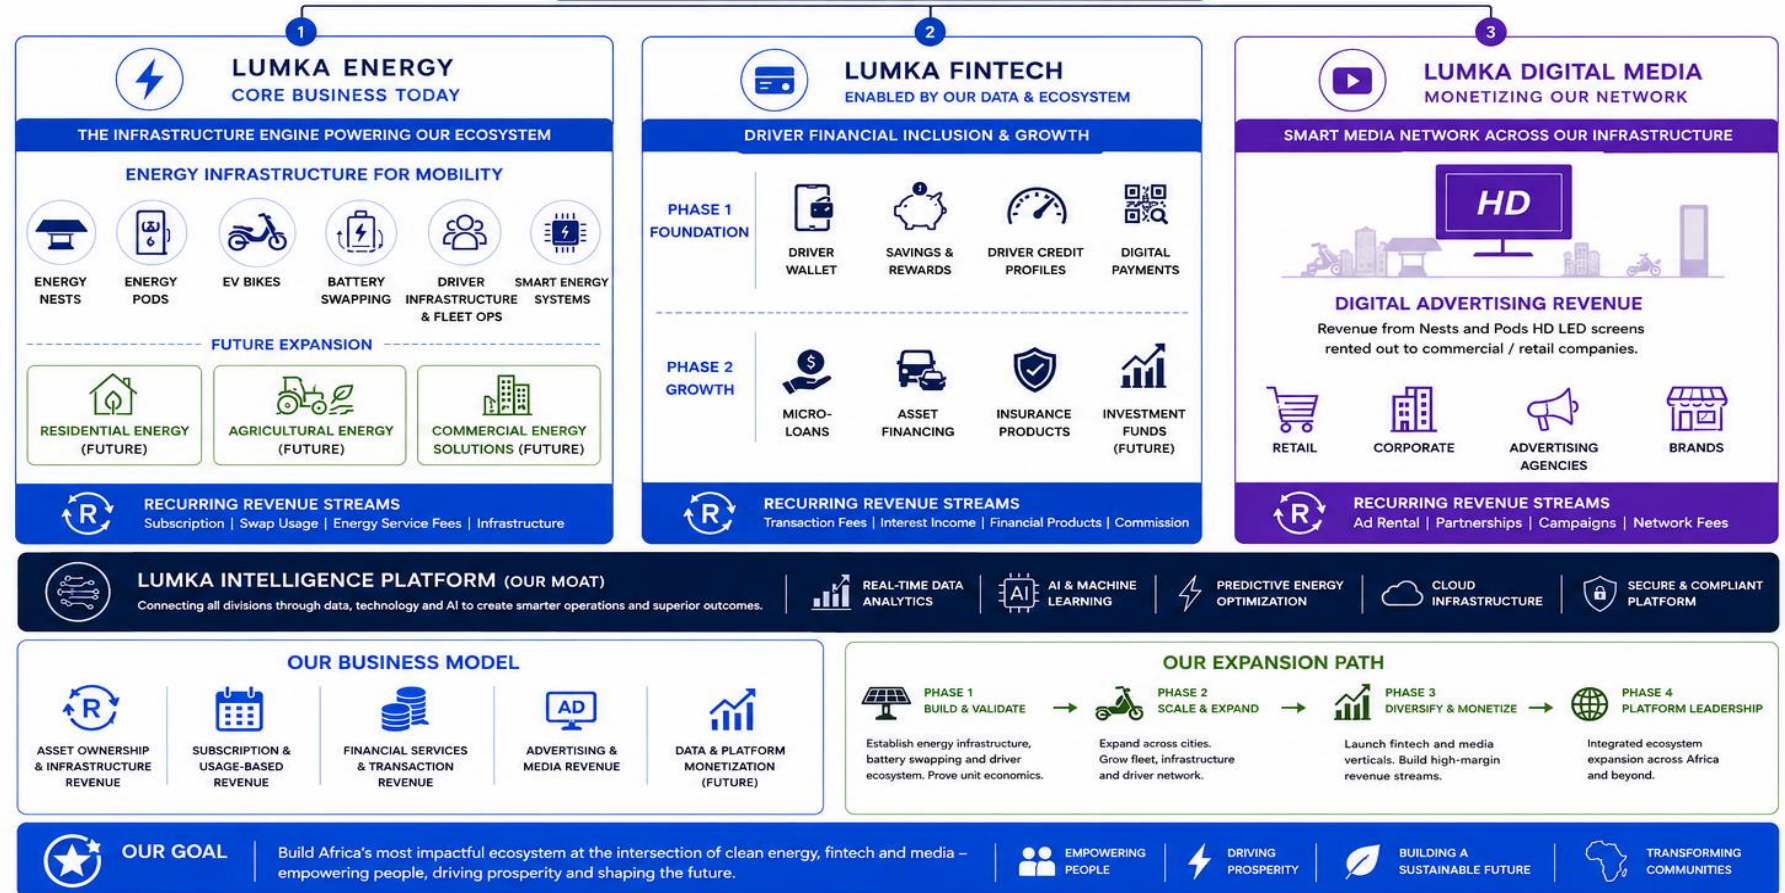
1

LUMKA ENERGY
CORE BUSINESS TODAY

THE INFRASTRUCTURE ENGINE POWERING OUR ECOSYSTEM

ENERGY INFRASTRUCTURE FOR MOBILITY

ENERGY NESTS | ENERGY PODS | EV BIKES | BATTERY SWAPPING | DRIVER INFRASTRUCTURE & FLEET OPS | SMART ENERGY SYSTEMS

FUTURE EXPANSION

RESIDENTIAL ENERGY (FUTURE) | AGRICULTURAL ENERGY (FUTURE) | COMMERCIAL ENERGY SOLUTIONS (FUTURE)

R
RECURRING REVENUE STREAMS
Subscription | Swap Usage | Energy Service Fees | Infrastructure

2

LUMKA FINTECH
ENABLED BY OUR DATA & ECOSYSTEM

DRIVER FINANCIAL INCLUSION & GROWTH

PHASE 1 FOUNDATION

DRIVER WALLET | SAVINGS & REWARDS | DRIVER CREDIT PROFILES | DIGITAL PAYMENTS

PHASE 2 GROWTH

MICRO-LOANS | ASSET FINANCING | INSURANCE PRODUCTS | INVESTMENT FUNDS (FUTURE)

R
RECURRING REVENUE STREAMS
Transaction Fees | Interest Income | Financial Products | Commission

3

LUMKA DIGITAL MEDIA
MONETIZING OUR NETWORK

SMART MEDIA NETWORK ACROSS OUR INFRASTRUCTURE

HD

DIGITAL ADVERTISING REVENUE
Revenue from Nests and Pods HD LED screens rented out to commercial / retail companies.

RETAIL | CORPORATE | ADVERTISING AGENCIES | BRANDS

R
RECURRING REVENUE STREAMS
Ad Rental | Partnerships | Campaigns | Network Fees

LUMKA INTELLIGENCE PLATFORM (OUR MOAT)
Connecting all divisions through data, technology and AI to create smarter operations and superior outcomes.

REAL-TIME DATA ANALYTICS | AI AI & MACHINE LEARNING | PREDICTIVE ENERGY OPTIMIZATION | CLOUD INFRASTRUCTURE | SECURE & COMPLIANT PLATFORM

OUR BUSINESS MODEL

R
ASSET OWNERSHIP & INFRASTRUCTURE REVENUE | SUBSCRIPTION & USAGE-BASED REVENUE | FINANCIAL SERVICES & TRANSACTION REVENUE | AD ADVERTISING & MEDIA REVENUE | DATA & PLATFORM MONETIZATION (FUTURE)

OUR EXPANSION PATH

PHASE 1
BUILD & VALIDATE
Establish energy infrastructure, battery swapping and driver ecosystem. Prove unit economics.

PHASE 2
SCALE & EXPAND
Expand across cities. Grow fleet, infrastructure and driver network.

PHASE 3
DIVERSIFY & MONETIZE
Launch fintech and media verticals. Build high-margin revenue streams.

PHASE 4
PLATFORM LEADERSHIP
Integrated ecosystem expansion across Africa and beyond.

OUR GOAL
Build Africa's most impactful ecosystem at the intersection of clean energy, fintech and media – empowering people, driving prosperity and shaping the future.

EMPOWERING PEOPLE | DRIVING PROSPERITY | BUILDING A SUSTAINABLE FUTURE | TRANSFORMING COMMUNITIES